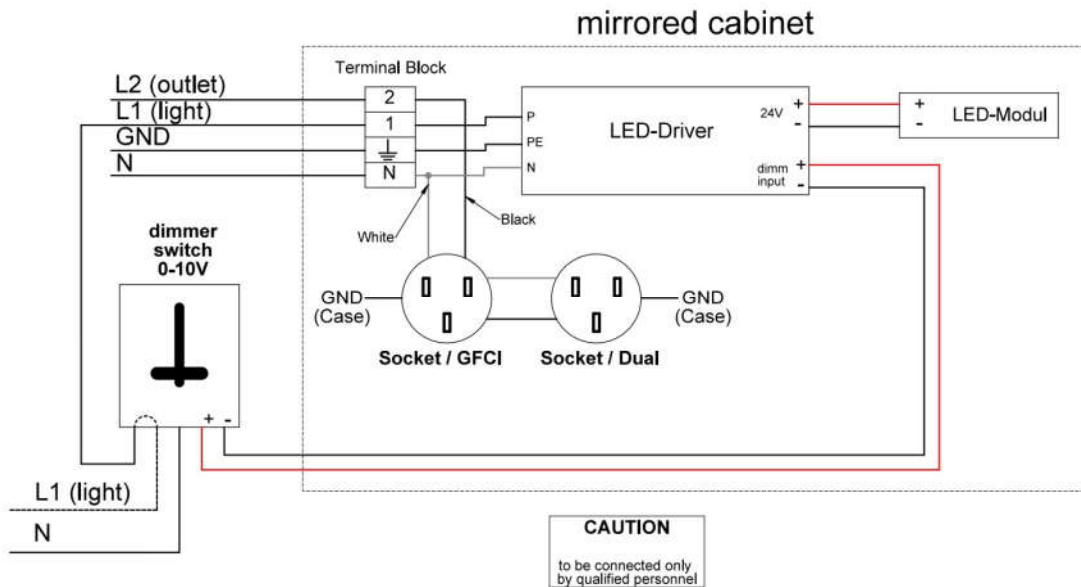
mirrored cabinet

Terminal Block

L2 (outlet)
L1 (light)
GND
N

2
1
N

P
PE
N

LED-Driver

24V
+
-

dimm input
+
-

+
-
LED-Modul

White
Black

dimmer switch 0-10V

GND (Case)
GND (Case)

Socket / GFCI
Socket / Dual

+ -

L1 (light)
N

CAUTION
to be connected only by qualified personnel